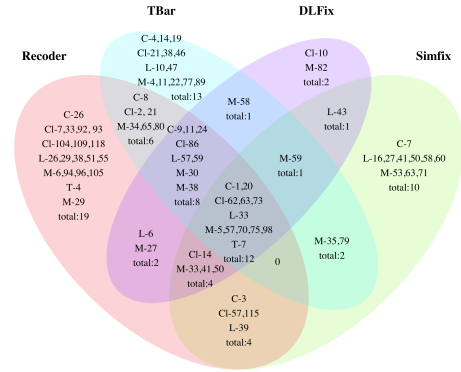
TBar

DLFix

Recoder

Simfix

C-4,14,19
Cl-21,38,46
L-10,47
M-4,11,22,77,89
total:13

Cl-10
M-82
total:2

C-26
Cl-7,33,92, 93
Cl-104,109,118
L-26,29,38,51,55
M-6,94,96,105
T-4
M-29
total:19

C-8
Cl-2, 21
M-34,65,80
total:6

M-58
total:1

L-43
total:1

C-7
L-16,27,41,50,58,60
M-53,63,71
total:10

C-9,11,24
Cl-86
L-57,59
M-30
M-38
total:8

M-59
total:1

C-1,20
Cl-62,63,73
L-33
M-5,57,70,75,98
T-7
total:12

L-6
M-27
total:2

M-35,79
total:2

0

Cl-14
M-33,41,50
total:4

C-3
Cl-57,115
L-39
total:4